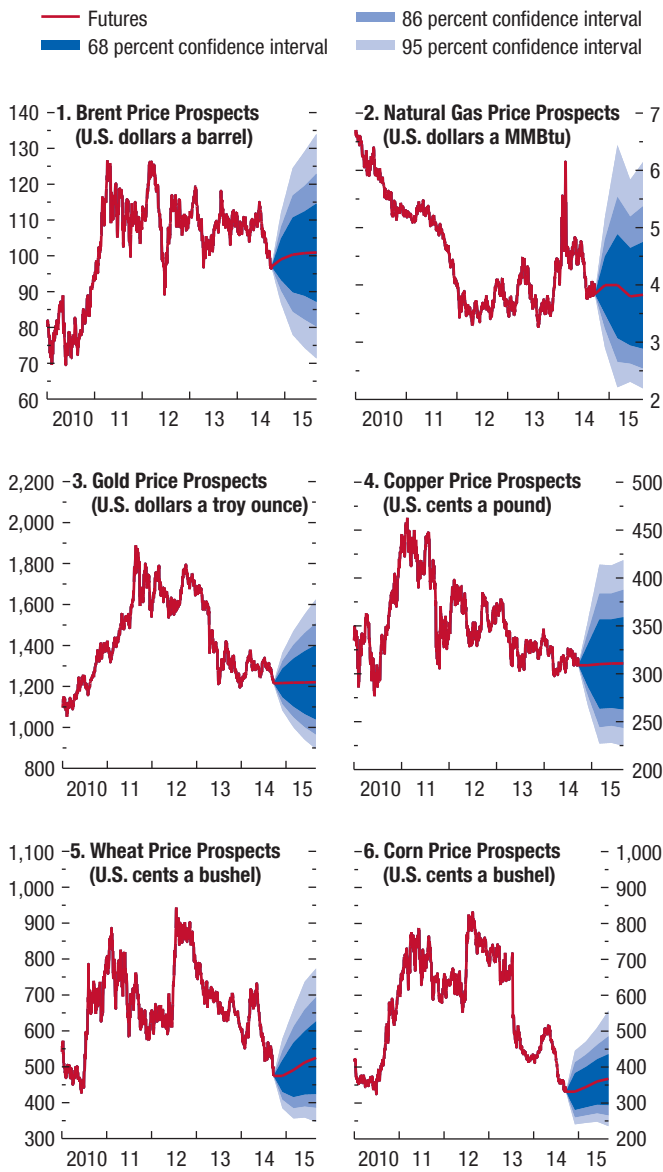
Futures
68 percent confidence interval
86 percent confidence interval
95 percent confidence interval

1. Brent Price Prospects (U.S. dollars a barrel)
140
130
120
110
100
90
80
70
60
2010 11 12 13 14 15

2. Natural Gas Price Prospects (U.S. dollars a MMBtu)
7
6
5
4
3
2
2010 11 12 13 14 15

3. Gold Price Prospects (U.S. dollars a troy ounce)
2,200
2,000
1,800
1,600
1,400
1,200
1,000
800
2010 11 12 13 14 15

4. Copper Price Prospects (U.S. cents a pound)
500
450
400
350
300
250
200
2010 11 12 13 14 15

5. Wheat Price Prospects (U.S. cents a bushel)
1,100
1,000
900
800
700
600
500
400
300
2010 11 12 13 14 15

6. Corn Price Prospects (U.S. cents a bushel)
1,000
900
800
700
600
500
400
300
200
2010 11 12 13 14 15